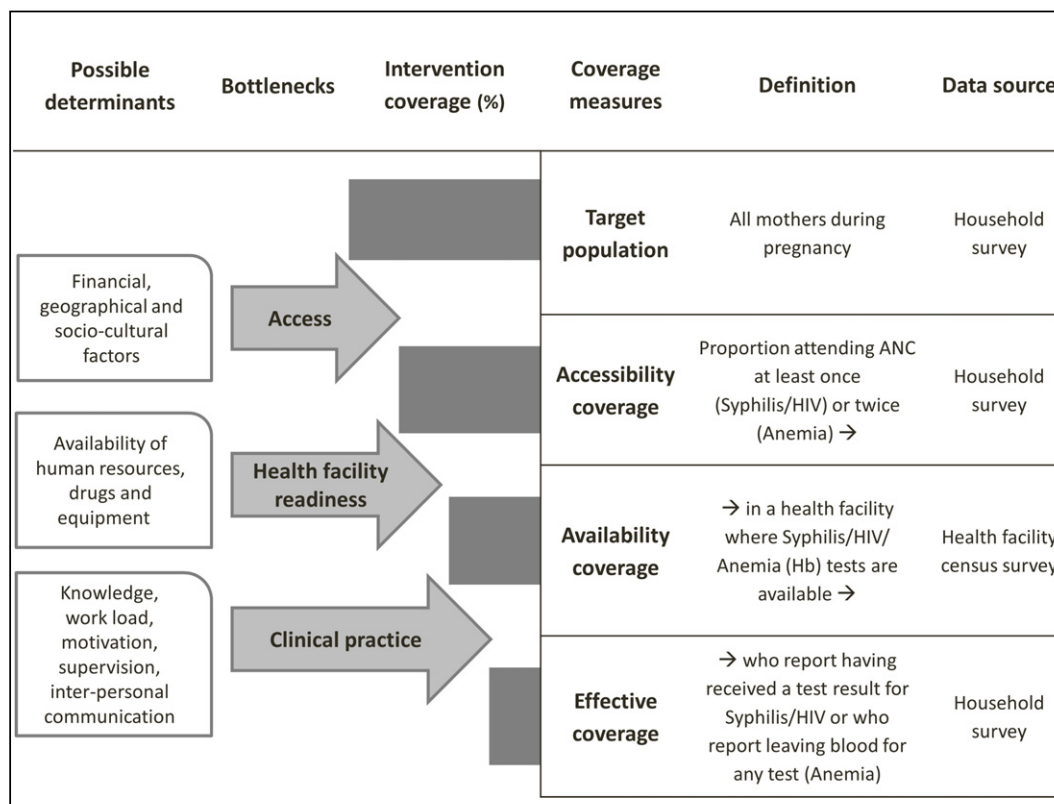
Possible determinants

Bottlenecks

Intervention coverage (%)

Coverage measures

Definition

Data source

Financial, geographical and socio-cultural factors

Access

Availability of human resources, drugs and equipment

Health facility readiness

Knowledge, work load, motivation, supervision, inter-personal communication

Clinical practice

| Coverage measures | Definition | Data source |
|---|---|---|
| Target population | All mothers during pregnancy | Household survey |
| Accessibility coverage | Proportion attending ANC at least once (Syphilis/HIV) or twice (Anemia) → | Household survey |
| Availability coverage | → in a health facility where Syphilis/HIV/ Anemia (Hb) tests are available → | Health facility census survey |
| Effective coverage | → who report having received a test result for Syphilis/HIV or who report leaving blood for any test (Anemia) | Household survey |